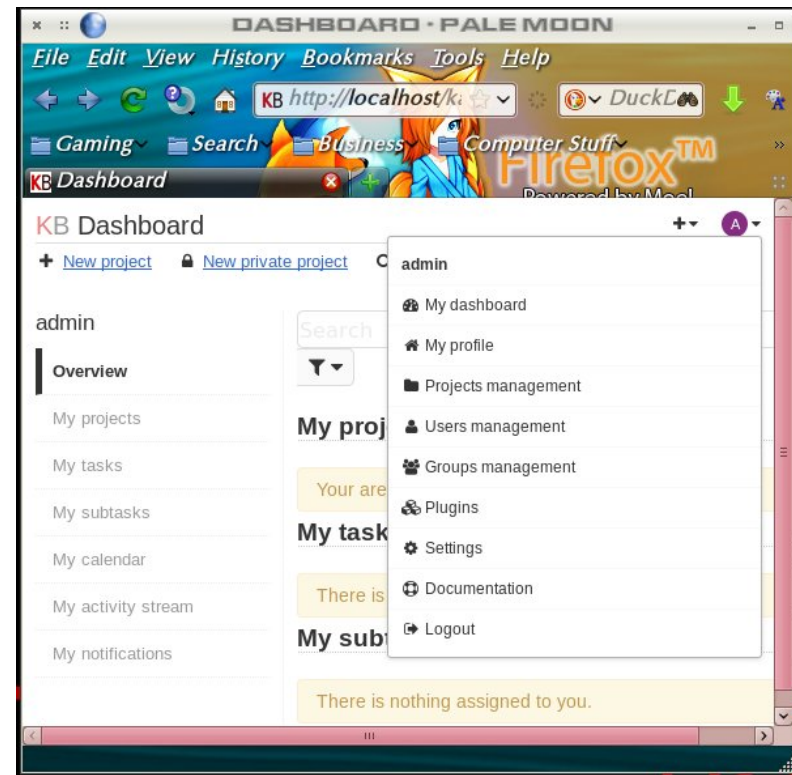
DASHBOARD · PALE MOON

File Edit View History Bookmarks Tools Help

KB http://localhost/k

DuckD

Gaming Search Business Computer Stuff

KB Dashboard

Firefox™

Powered by Mool

KB Dashboard

+ New project New private project

admin

Search

Overview

My projects

My tasks

My subtasks

My calendar

My activity stream

My notifications

My proj

Your are

My task

There is

My subt

There is nothing assigned to you.

admin

My dashboard

My profile

Projects management

Users management

Groups management

Plugins

Settings

Documentation

Logout